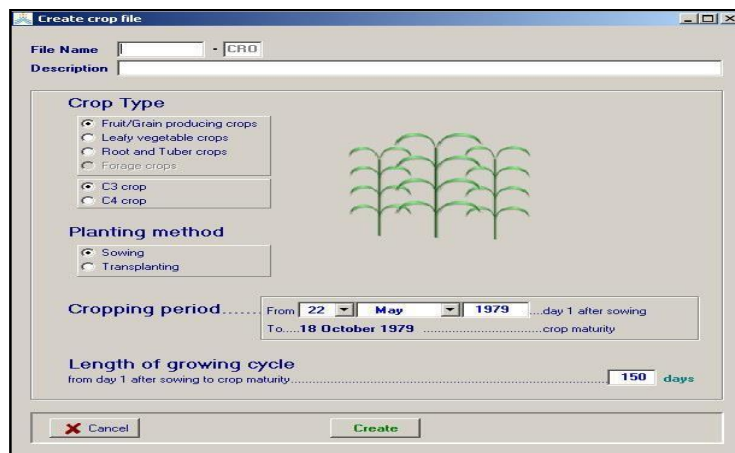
Create crop file

File Name - CRO
Description

Crop Type
Fruit/Grain producing crops
Leafy vegetable crops
Root and Tuber crops
Forage crops

C3 crop
C4 crop

Planting method
Sowing
Transplanting

Cropping period....... From 22 May 1979 ....day 1 after sowing
To.....18 October 1979 ..............................crop maturity

Length of growing cycle
from day 1 after sowing to crop maturity.............................................................................................. 150 days

Cancel
Create